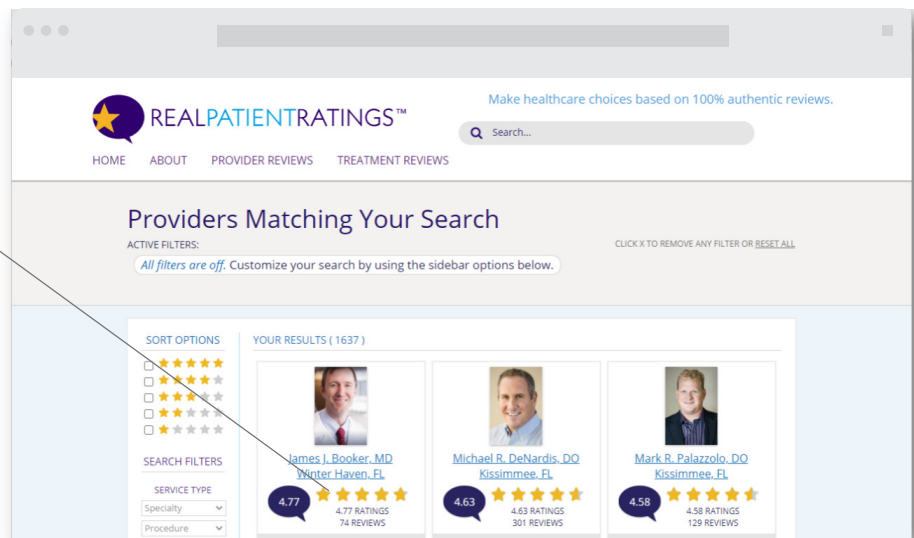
REALPATIENTRATINGS™

Make healthcare choices based on 100% authentic reviews.

Search...

HOME ABOUT PROVIDER REVIEWS TREATMENT REVIEWS

Providers Matching Your Search

ACTIVE FILTERS:

CLICK X TO REMOVE ANY FILTER OR RESET ALL

All filters are off. Customize your search by using the sidebar options below.

SORT OPTIONS

SEARCH FILTERS

SERVICE TYPE

Specialty

Procedure

YOUR RESULTS ( 1637 )

James J. Booker, MD
Winter Haven, FL
4.77
4.77 RATINGS
74 REVIEWS

Michael R. DeNardis, DO
Kissimmee, FL
4.63
4.63 RATINGS
301 REVIEWS

Mark R. Palazzolo, DO
Kissimmee, FL
4.58
4.58 RATINGS
129 REVIEWS